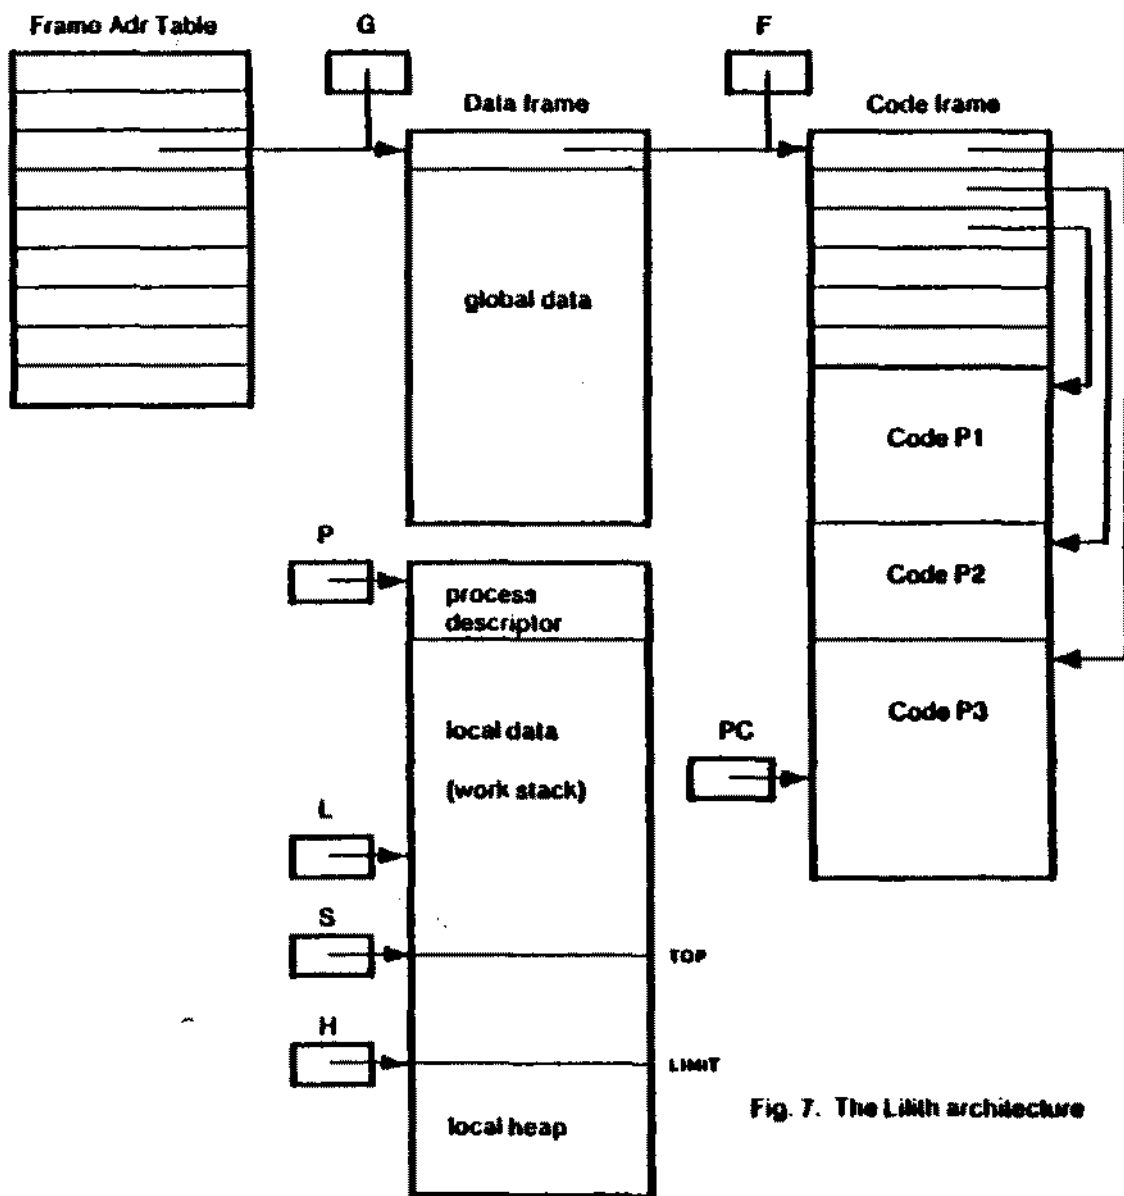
Frame Adr Table

G

F

Data frame

Code frame

global data

Code P1

P

Code P2

process descriptor

Code P3

local data

PC

(work stack)

L

S

TOP

H

LIMIT

Fig. 7. The Lilith architecture

local heap